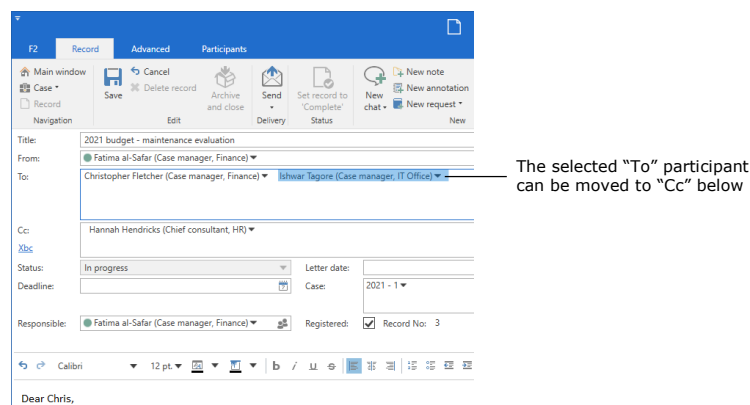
F2 Record Advanced Participants

Main window
Case
Record
Navigation

Save
Cancel
Delete record
Archive and close
Edit

Send
Delivery

Set record to 'Complete'
Status

New chat
New note
New annotation
New request
New

Title: 2021 budget - maintenance evaluation
From: Fatima al-Safar (Case manager, Finance)
To: Christopher Fletcher (Case manager, Finance) Ishwar Tagore (Case manager, IT Office)

The selected "To" participant can be moved to "Cc" below

Cc: Hannah Hendricks (Chief consultant, HR)
Xbc
Status: In progress
Letter date:
Deadline:
Case: 2021 - 1
Responsible: Fatima al-Safar (Case manager, Finance)
Registered: Record No: 3

Calibri 12 pt.

Dear Chris,